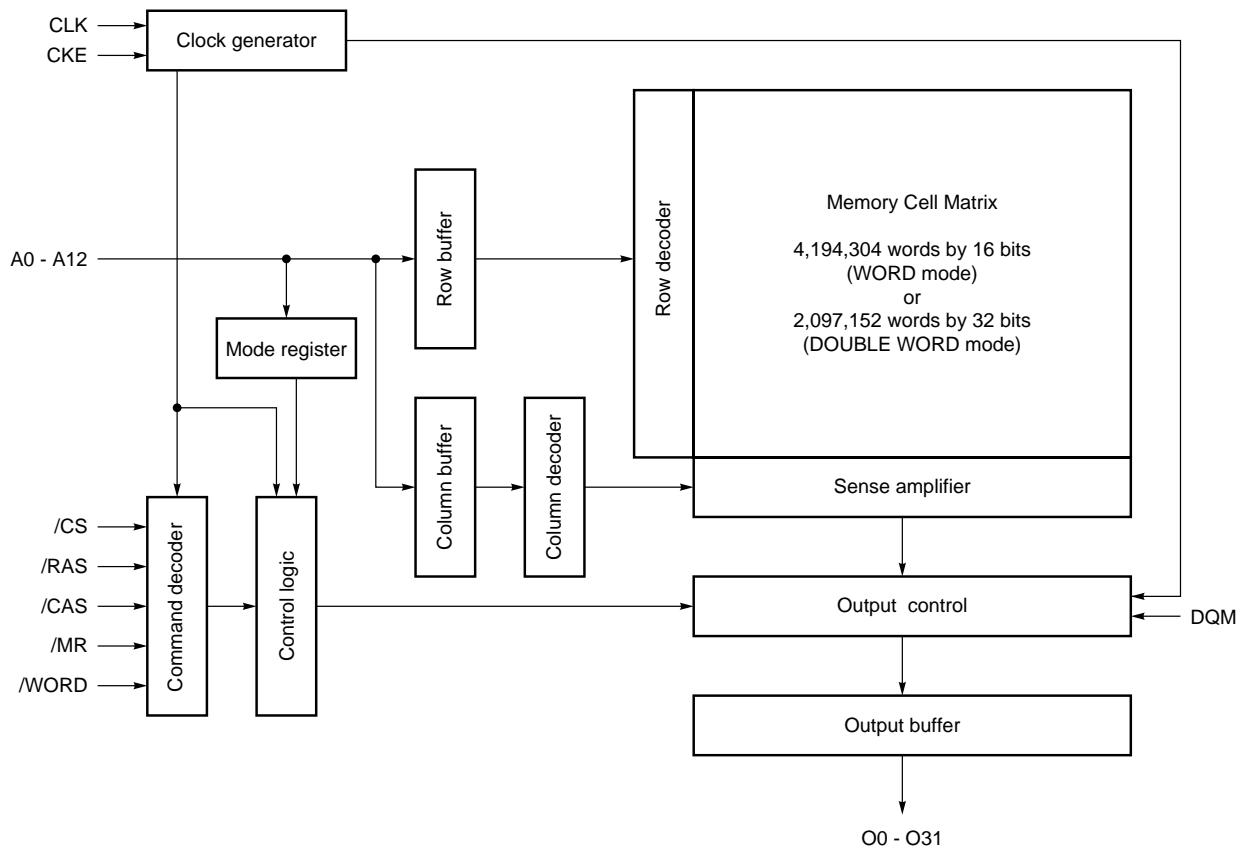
CLK
CKE
Clock generator

Row decoder

Memory Cell Matrix

4,194,304 words by 16 bits
(WORD mode)
or
2,097,152 words by 32 bits
(DOUBLE WORD mode)

A0 - A12
Row buffer
Mode register

Column buffer
Column decoder
Sense amplifier

/CS
/RAS
/CAS
/MR
/WORD
Command decoder
Control logic
Output control
DQM
Output buffer
O0 - O31